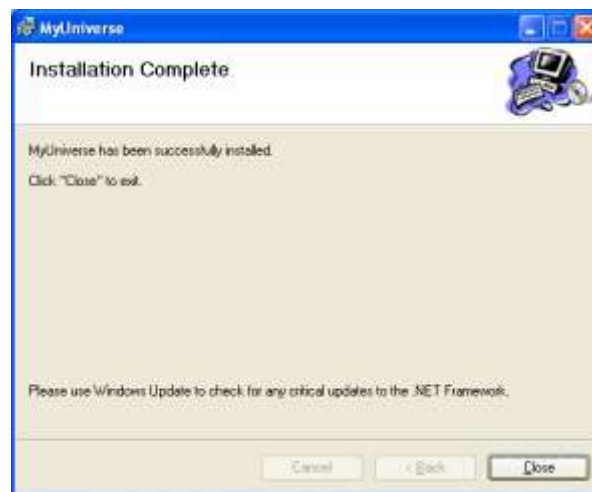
MyUniverse

Installation Complete

MyUniverse has been successfully installed.

Click "Close" to exit.

Please use Windows Update to check for any critical updates to the .NET Framework.

Cancel

< Back

Close